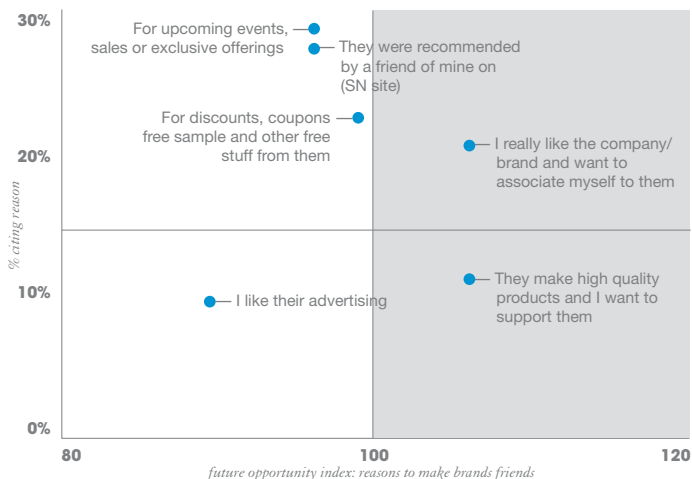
30%

20%

10%

0%

% citing reason

For upcoming events, sales or exclusive offerings

They were recommended by a friend of mine on (SN site)

For discounts, coupons free sample and other free stuff from them

I really like the company/ brand and want to associate myself to them

I like their advertising

They make high quality products and I want to support them

80

100

120

future opportunity index: reasons to make brands friends